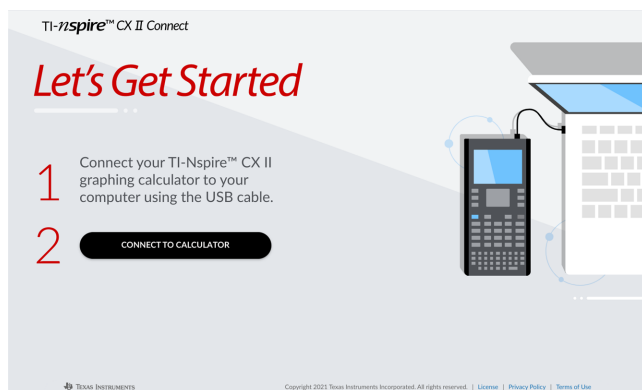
TI-nspire™ CX II Connect

Let's Get Started

1 Connect your TI-Nspire™ CX II graphing calculator to your computer using the USB cable.

2 CONNECT TO CALCULATOR

Texas Instruments

Copyright 2021 Texas Instruments Incorporated. All rights reserved. | License | Privacy Policy | Terms of Use